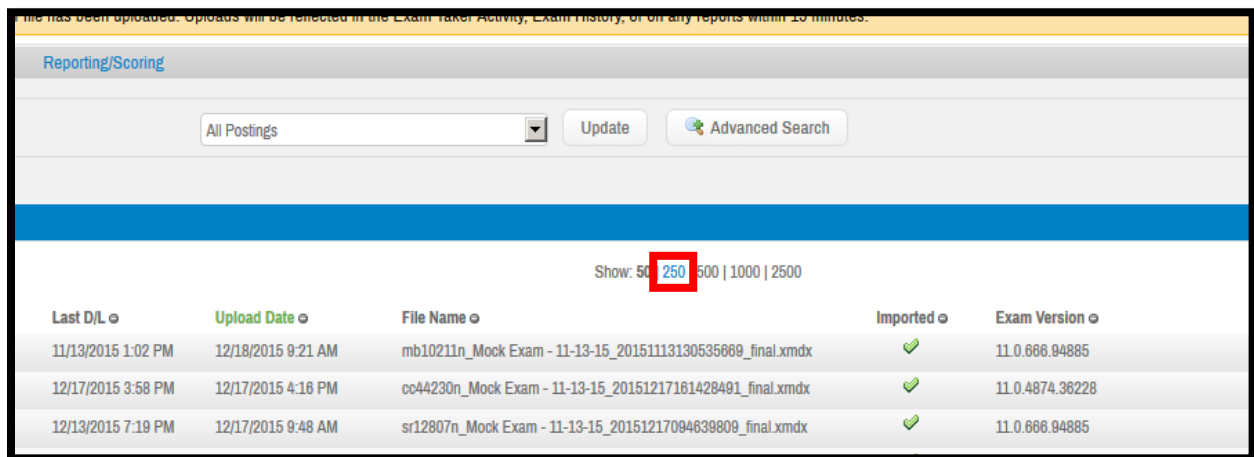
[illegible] has been uploaded. Uploads will be reflected in the Exam Taker Activity, Exam History, or on any reports within 15 minutes.

Reporting/Scoring

All Postings

Update

Advanced Search

Show: 50 | 250 | 500 | 1000 | 2500

| Last D/L | Upload Date | File Name | Imported | Exam Version |
|---|---|---|---|---|
| 11/13/2015 1:02 PM | 12/18/2015 9:21 AM | mb10211n_Mock Exam - 11-13-15_20151113130535669_final.xmdx | ✓ | 11.0.666.94885 |
| 12/17/2015 3:58 PM | 12/17/2015 4:16 PM | cc44230n_Mock Exam - 11-13-15_20151217161428491_final.xmdx | ✓ | 11.0.4874.36228 |
| 12/13/2015 7:19 PM | 12/17/2015 9:48 AM | sr12807n_Mock Exam - 11-13-15_20151217094639809_final.xmdx | ✓ | 11.0.666.94885 |